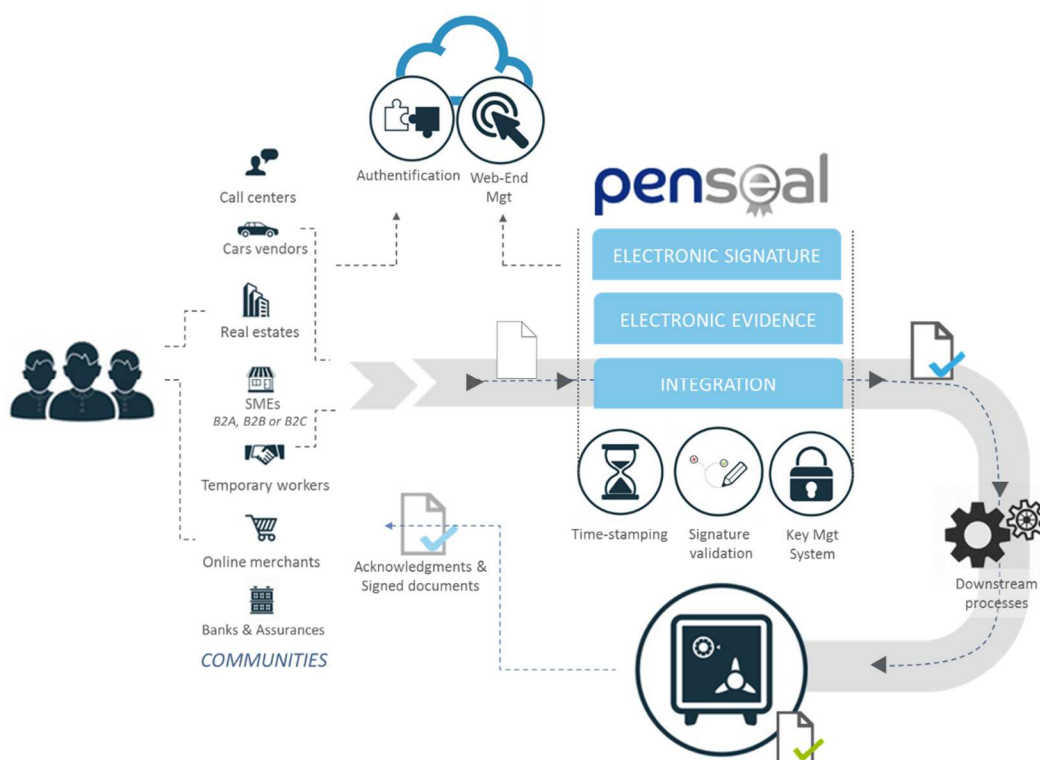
Authentification

Web-End Mgt

penseal

Call centers

Cars vendors

Real estates

SMEs
B2A, B2B or B2C

Temporary workers

Online merchants

Banks & Assurances

COMMUNITIES

ELECTRONIC SIGNATURE

ELECTRONIC EVIDENCE

INTEGRATION

Time-stamping

Signature validation

Key Mgt System

Acknowledgments & Signed documents

Downstream processes